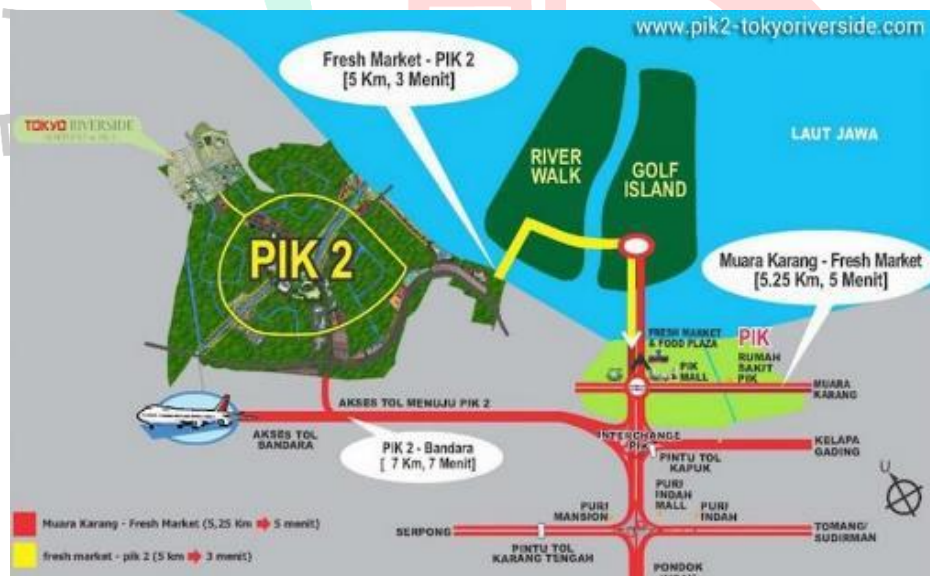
www.pik2-tokyoriverside.com

Fresh Market - PIK 2
[5 Km, 3 Menit]

TOKYO RIVERSIDE

LAUT JAWA

RIVER WALK

GOLF ISLAND

PIK 2

Muara Karang - Fresh Market
[5.25 Km, 5 Menit]

FRESH MARKET & FOOD PLAZA

PIK

PIK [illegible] MALL

RUMAH SAKIT PIK

MUARA KARANG

AKSES TOL MENUJU PIK 2

AKSES TOL BANDARA

PIK 2 - Bandara
[ 7 Km, 7 Menit]

INTERCHANGE PIK

PINTU TOL KAPUK

KELAPA GADING

U

PURI MANSION

PURI INDAH MALL

PURI INDAH

SERPONG

TOMANG/ SUDIRMAN

PINTU TOL KARANG TENGAH

PONDOK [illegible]

Muara Karang - Fresh Market (5,25 Km ➡ 5 menit)

fresh market - pik 2 (5 km ➡ 3 menit)